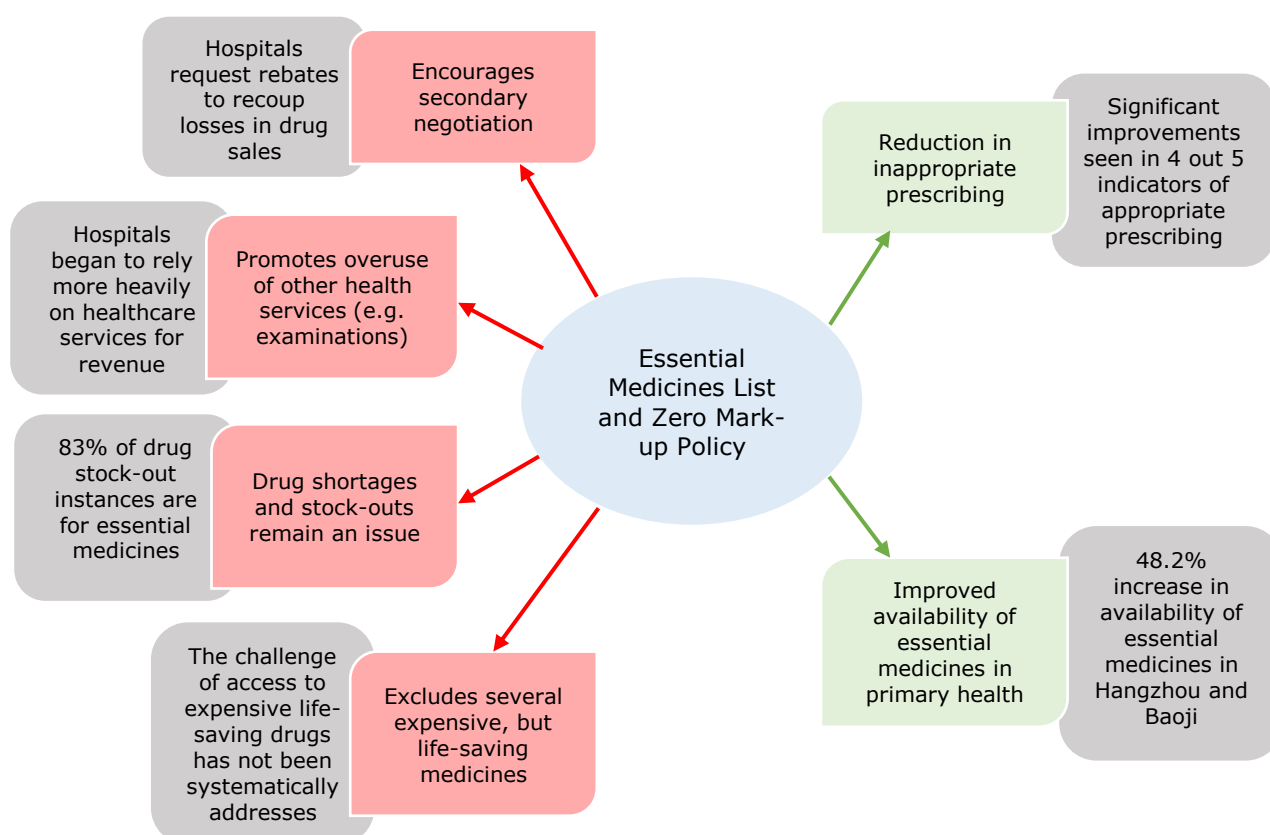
Essential Medicines List and Zero Mark-up Policy

Hospitals request rebates to recoup losses in drug sales

Encourages secondary negotiation

Hospitals began to rely more heavily on healthcare services for revenue

Promotes overuse of other health services (e.g. examinations)

83% of drug stock-out instances are for essential medicines

Drug shortages and stock-outs remain an issue

The challenge of access to expensive life-saving drugs has not been systematically addresses

Excludes several expensive, but life-saving medicines

Reduction in inappropriate prescribing

Significant improvements seen in 4 out 5 indicators of appropriate prescribing

Improved availability of essential medicines in primary health

48.2% increase in availability of essential medicines in Hangzhou and Baoji